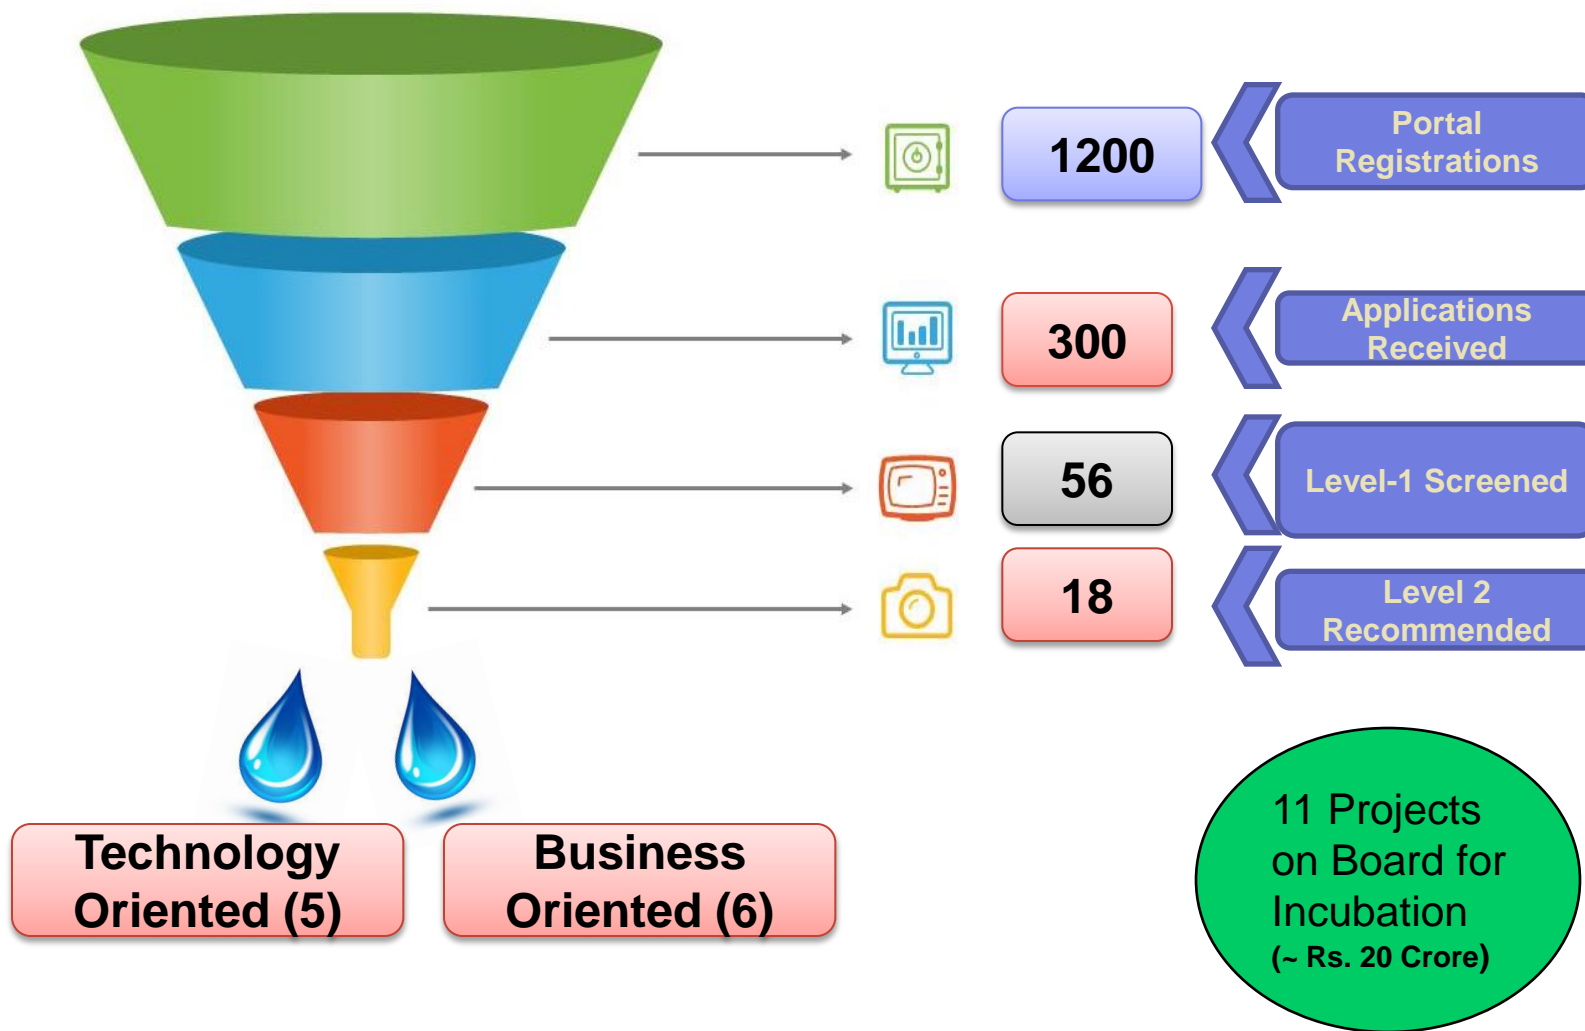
1200

Portal Registrations

300

Applications Received

56

Level-1 Screened

18

Level 2 Recommended

Technology Oriented (5)

Business Oriented (6)

11 Projects on Board for Incubation (~ Rs. 20 Crore)